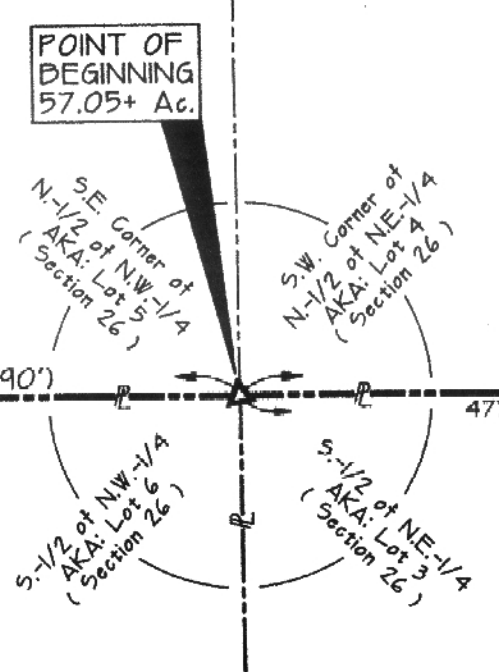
POINT OF BEGINNING 57.05+ Ac.

S.E. Corner of N.-1/2 of N.W.-1/4 AKA: Lot 5 ( Section 26 )

S.W. Corner of N.-1/2 of N.E.-1/4 AKA: Lot 4 ( Section 26 )

90')

℄

℄

47

S.-1/2 of N.W.-1/4 AKA: Lot 6 ( Section 26 )

℄

S.-1/2 of N.E.-1/4 AKA: Lot 3 ( Section 26 )